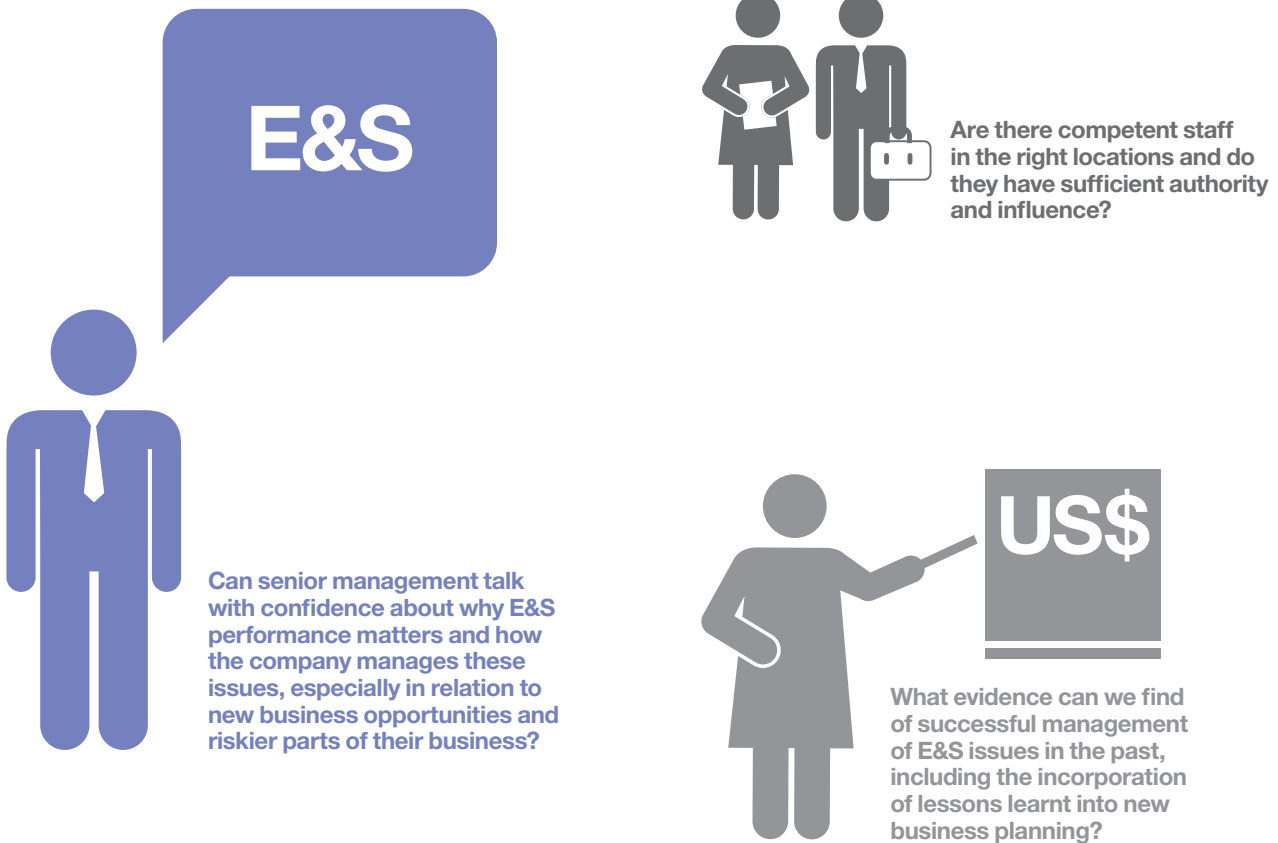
E&S

Are there competent staff in the right locations and do they have sufficient authority and influence?

Can senior management talk with confidence about why E&S performance matters and how the company manages these issues, especially in relation to new business opportunities and riskier parts of their business?

US$

What evidence can we find of successful management of E&S issues in the past, including the incorporation of lessons learnt into new business planning?